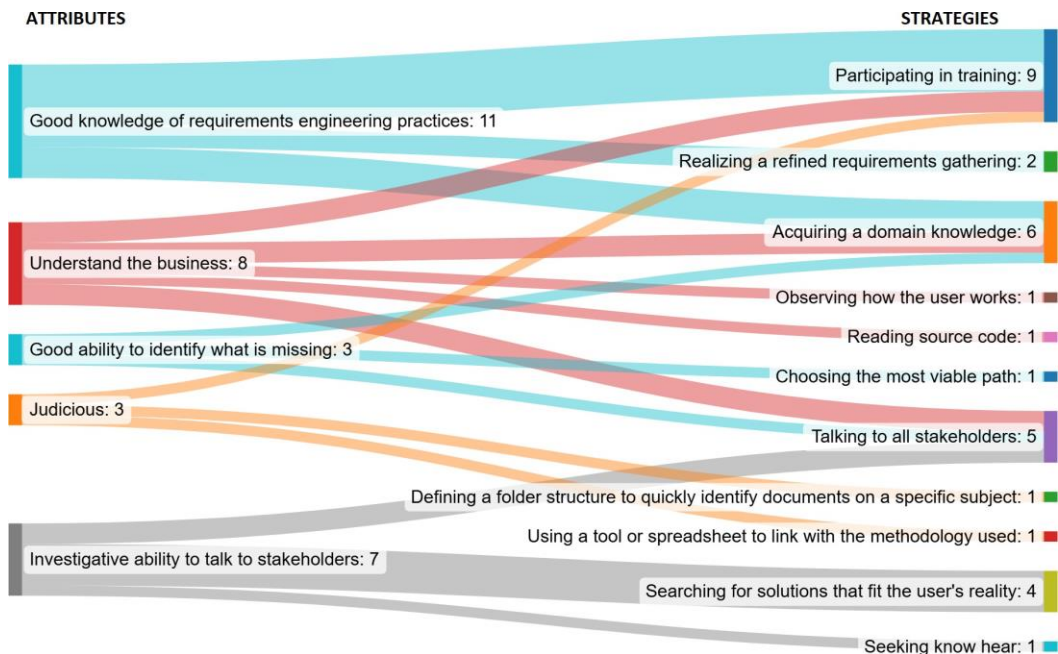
ATTRIBUTES

STRATEGIES

Participating in training: 9

Good knowledge of requirements engineering practices: 11

Realizing a refined requirements gathering: 2

Acquiring a domain knowledge: 6

Understand the business: 8

Observing how the user works: 1

Reading source code: 1

Good ability to identify what is missing: 3

Choosing the most viable path: 1

Judicious: 3

Talking to all stakeholders: 5

Defining a folder structure to quickly identify documents on a specific subject: 1

Using a tool or spreadsheet to link with the methodology used: 1

Investigative ability to talk to stakeholders: 7

Searching for solutions that fit the user's reality: 4

Seeking know hear: 1